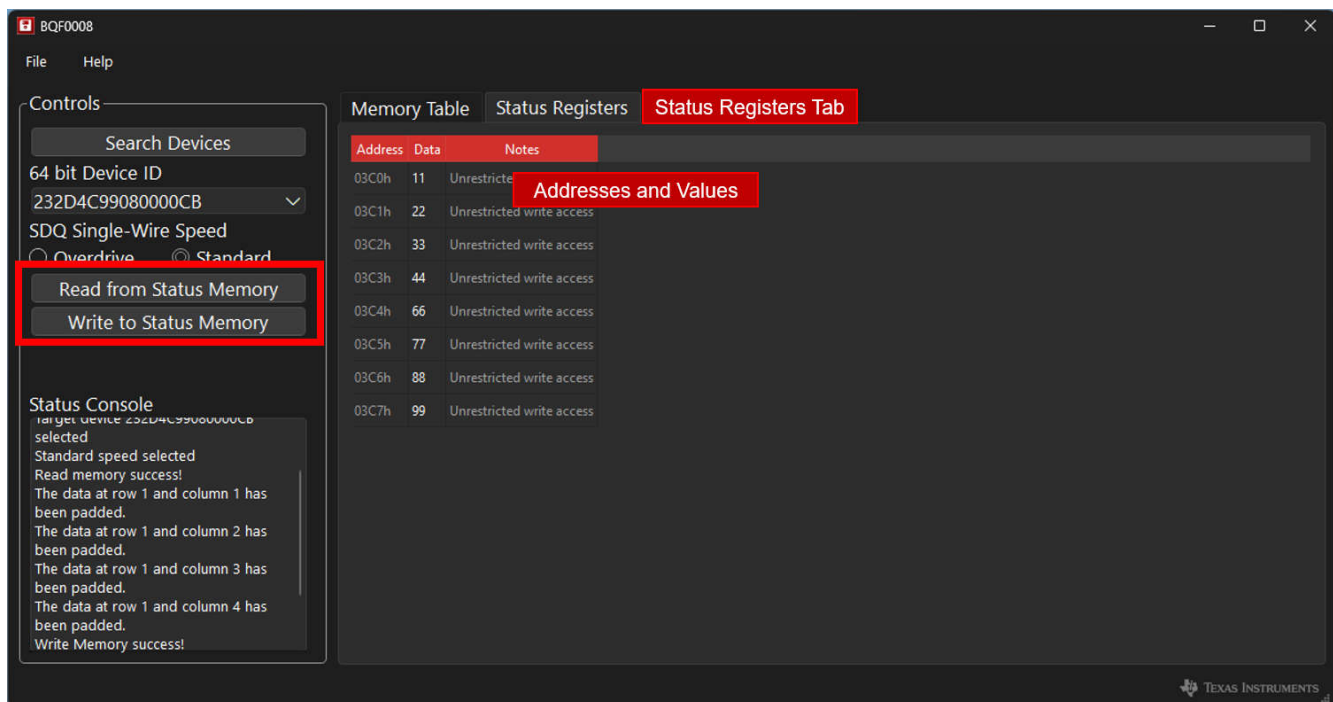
BQF0008

File Help

Controls

Search Devices

64 bit Device ID

232D4C99080000CB

SDQ Single-Wire Speed

Overdrive Standard

Read from Status Memory

Write to Status Memory

Status Console

Target device 232D4C99080000CB selected
Standard speed selected
Read memory success!
The data at row 1 and column 1 has been padded.
The data at row 1 and column 2 has been padded.
The data at row 1 and column 3 has been padded.
The data at row 1 and column 4 has been padded.
Write Memory success!

Memory Table Status Registers Status Registers Tab

| Address | Data | Notes |
|---|---|---|
| 03C0h | 11 | Unrestricte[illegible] |
| 03C1h | 22 | Unrestricted write access |
| 03C2h | 33 | Unrestricted write access |
| 03C3h | 44 | Unrestricted write access |
| 03C4h | 66 | Unrestricted write access |
| 03C5h | 77 | Unrestricted write access |
| 03C6h | 88 | Unrestricted write access |
| 03C7h | 99 | Unrestricted write access |

Addresses and Values

Texas Instruments